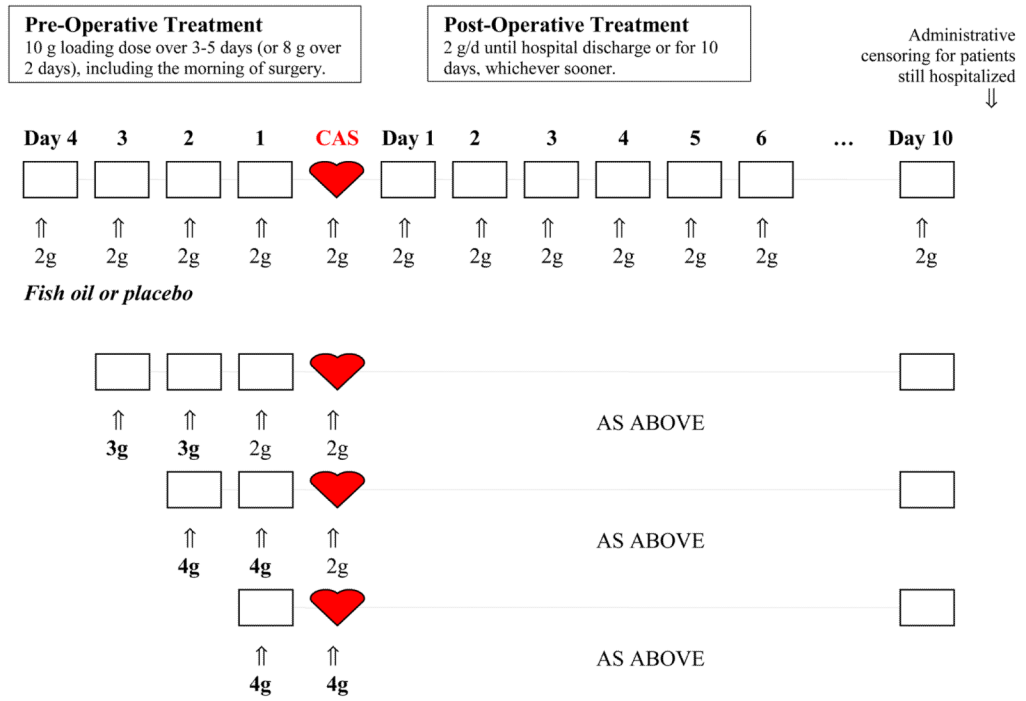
**Pre-Operative Treatment**
10 g loading dose over 3-5 days (or 8 g over 2 days), including the morning of surgery.

**Post-Operative Treatment**
2 g/d until hospital discharge or for 10 days, whichever sooner.

Administrative censoring for patients still hospitalized
⇓

**Day 4** **3** **2** **1** **CAS** **Day 1** **2** **3** **4** **5** **6** **…** **Day 10**

⇑ ⇑ ⇑ ⇑ ⇑ ⇑ ⇑ ⇑ ⇑ ⇑ ⇑ ⇑
2g 2g 2g 2g 2g 2g 2g 2g 2g 2g 2g 2g

***Fish oil or placebo***

⇑ ⇑ ⇑ ⇑
**3g** **3g** 2g 2g
AS ABOVE

⇑ ⇑ ⇑
**4g** **4g** 2g
AS ABOVE

⇑ ⇑
**4g** **4g**
AS ABOVE